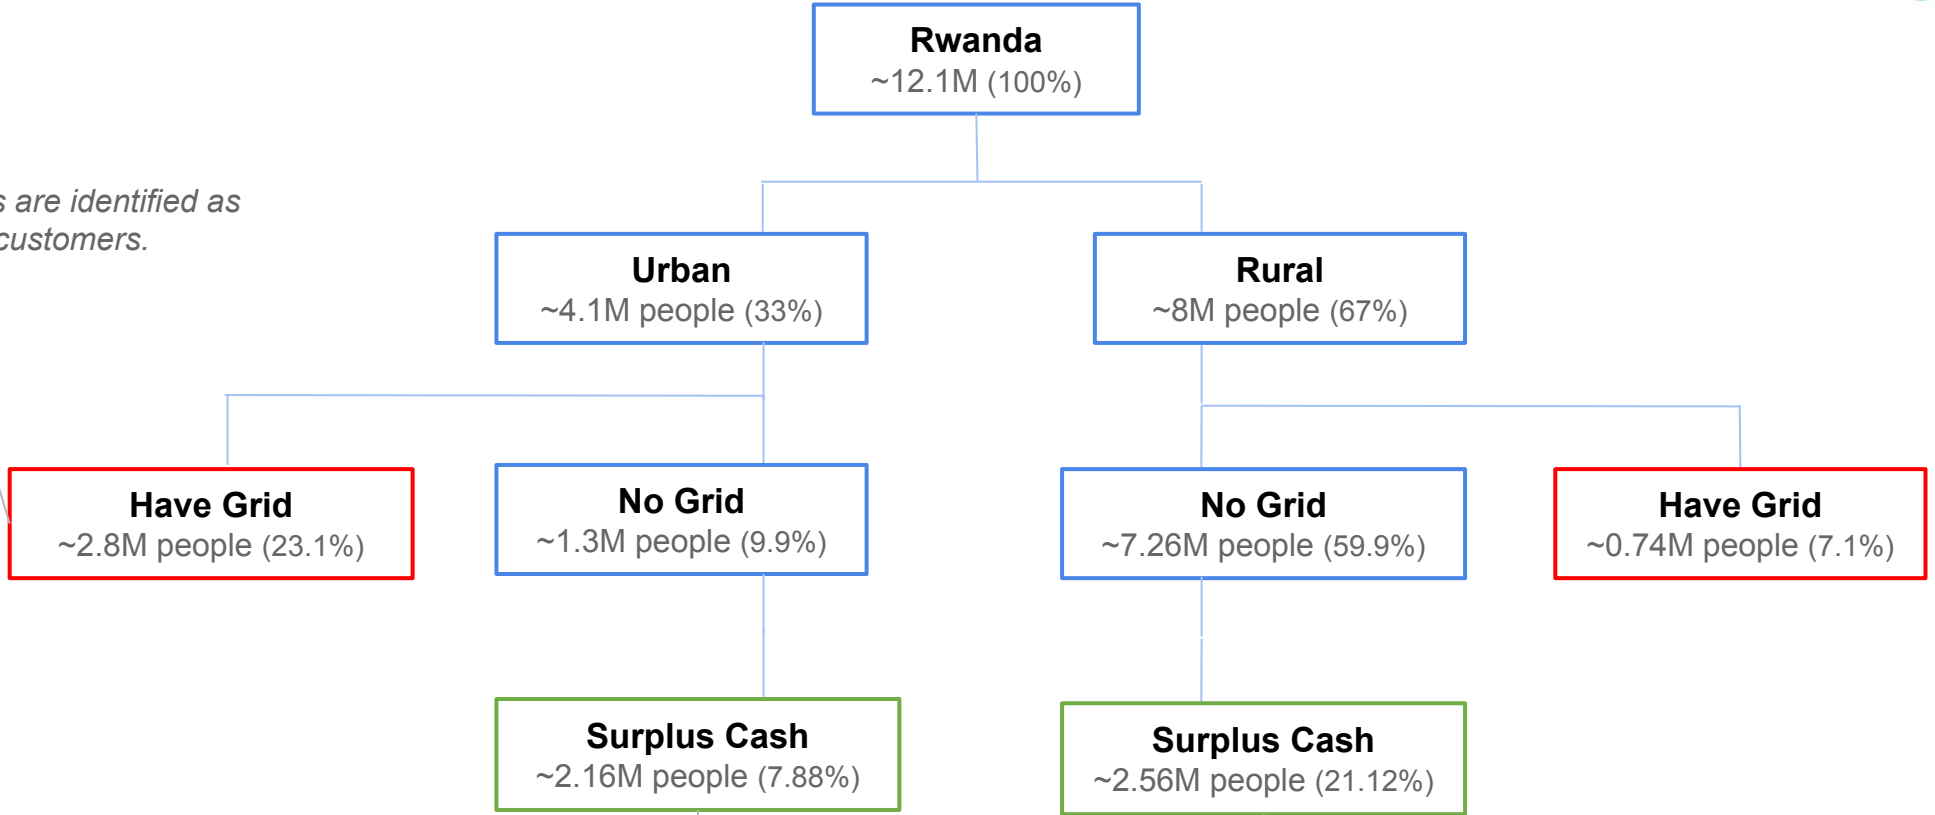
s are identified as customers.

Rwanda
~12.1M (100%)

Urban
~4.1M people (33%)

Rural
~8M people (67%)

Have Grid
~2.8M people (23.1%)

No Grid
~1.3M people (9.9%)

No Grid
~7.26M people (59.9%)

Have Grid
~0.74M people (7.1%)

Surplus Cash
~2.16M people (7.88%)

Surplus Cash
~2.56M people (21.12%)